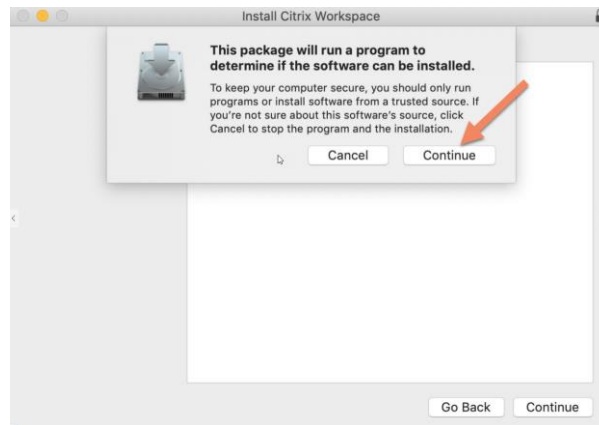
Install Citrix Workspace

This package will run a program to determine if the software can be installed.

To keep your computer secure, you should only run programs or install software from a trusted source. If you're not sure about this software's source, click Cancel to stop the program and the installation.

Cancel
Continue

Go Back
Continue